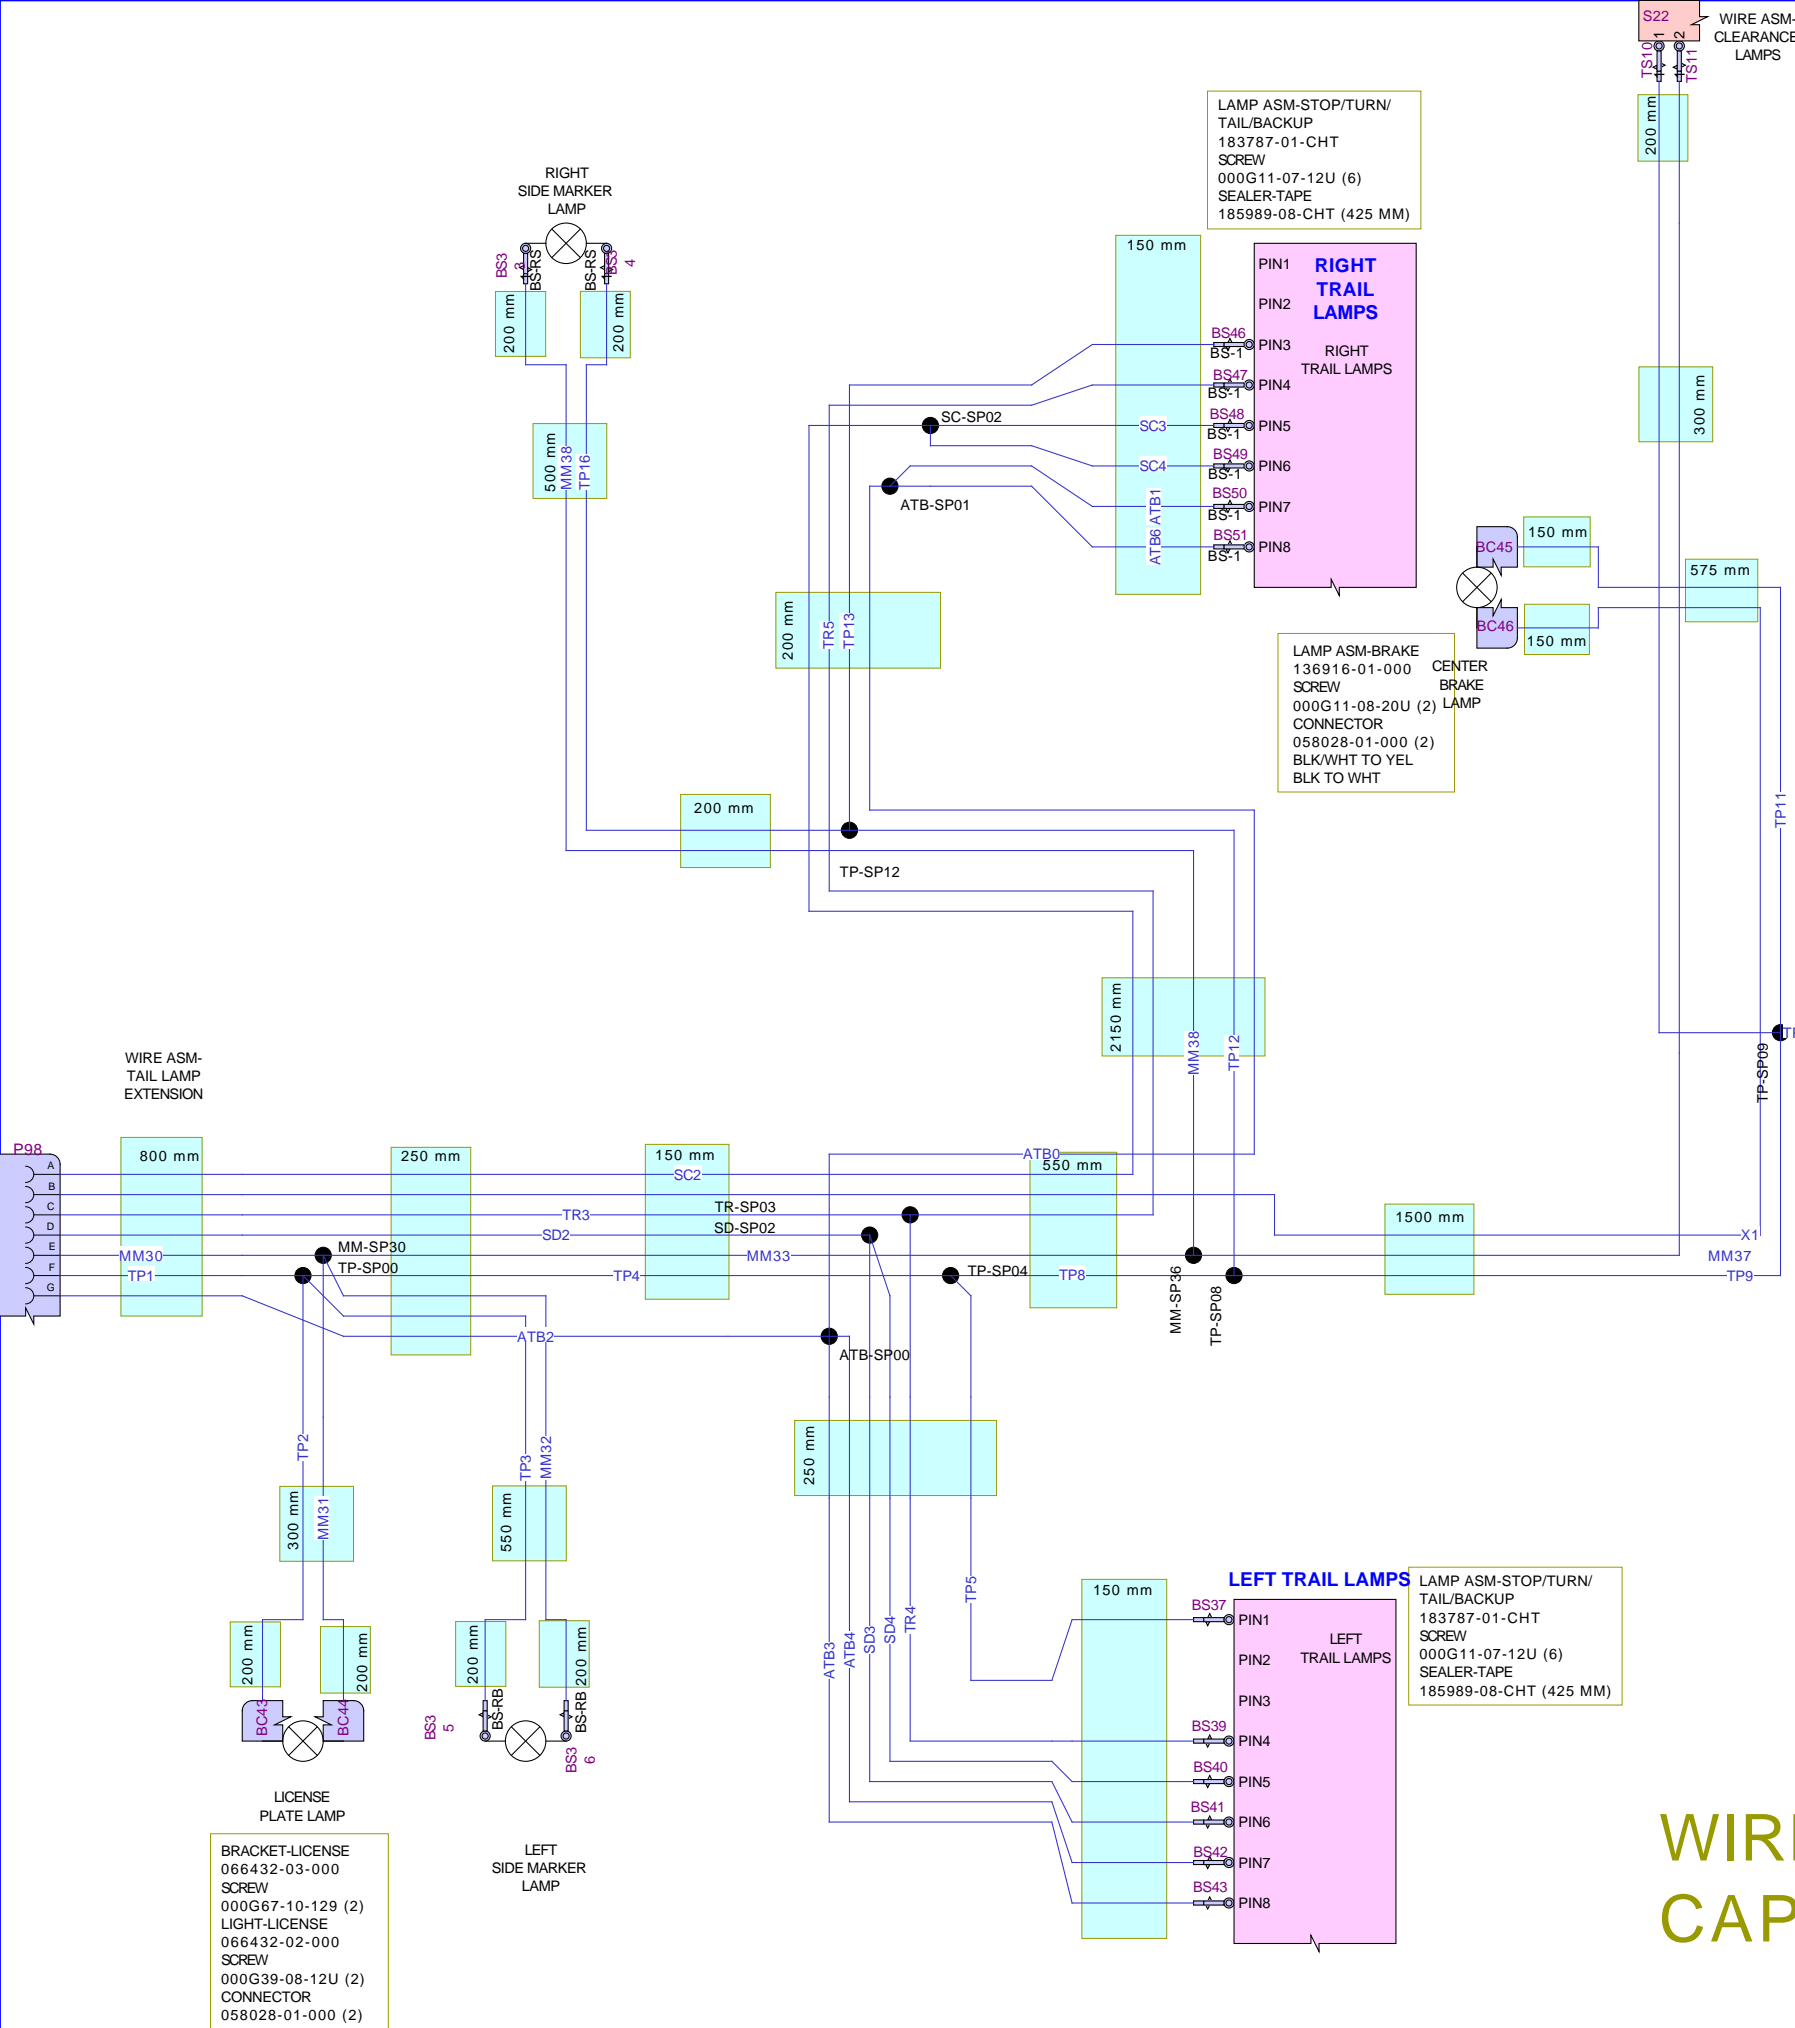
S22
1 2
TS10 TS11
WIRE ASM-
CLEARANCE
LAMPS

200 mm

LAMP ASM-STOP/TURN/
TAIL/BACKUP
183787-01-CHT
SCREW
000G11-07-12U (6)
SEALER-TAPE
185989-08-CHT (425 MM)

RIGHT
SIDE MARKER
LAMP

BS3 3 BS-RS BS-RS BS3 4

200 mm 200 mm

150 mm

PIN1 RIGHT TRAIL LAMPS
PIN2
BS46 BS-1 PIN3 RIGHT TRAIL LAMPS
BS47 BS-1 PIN4
BS48 BS-1 PIN5
BS49 BS-1 PIN6
BS50 BS-1 PIN7
BS51 BS-1 PIN8

SC-SP02
SC3
SC4
ATB-SP01
ATB6 ATB1

500 mm MM38 TP16

300 mm

150 mm
BC45
575 mm
BC46
150 mm

200 mm TR5 TP13

LAMP ASM-BRAKE
136916-01-000
SCREW
000G11-08-20U (2)
CONNECTOR
058028-01-000 (2)
BLK/WHT TO YEL
BLK TO WHT

CENTER
BRAKE
LAMP

200 mm

TP-SP12

TP11

2150 mm MM38 TP12

TP-SP09

WIRE ASM-
TAIL LAMP
EXTENSION

P98
A B C D E F G

800 mm
MM30
TP1

250 mm

MM-SP30
TP-SP00

150 mm
SC2
TR3
SD2
TR-SP03
SD-SP02
MM33
TP4

ATB0
550 mm
TP-SP04
TP8

MM-SP36
TP-SP08

1500 mm
X1
MM37
TP9

ATB2
ATB-SP00

TP2
300 mm MM31
TP3 MM32
550 mm

250 mm

200 mm 200 mm
BC43 BC44

LICENSE
PLATE LAMP

200 mm 200 mm
BS3 5 BS-RB BS-RB BS3 6

LEFT
SIDE MARKER
LAMP

BRACKET-LICENSE
066432-03-000
SCREW
000G67-10-129 (2)
LIGHT-LICENSE
066432-02-000
SCREW
000G39-08-12U (2)
CONNECTOR
058028-01-000 (2)

ATB3 ATB4 SD3 SD4 TR4 TP5

150 mm

LEFT TRAIL LAMPS
BS37 PIN1 LEFT TRAIL LAMPS
PIN2
PIN3
BS39 PIN4
BS40 PIN5
BS41 PIN6
BS42 PIN7
BS43 PIN8

LAMP ASM-STOP/TURN/
TAIL/BACKUP
183787-01-CHT
SCREW
000G11-07-12U (6)
SEALER-TAPE
185989-08-CHT (425 MM)

WIR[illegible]
CAP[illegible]